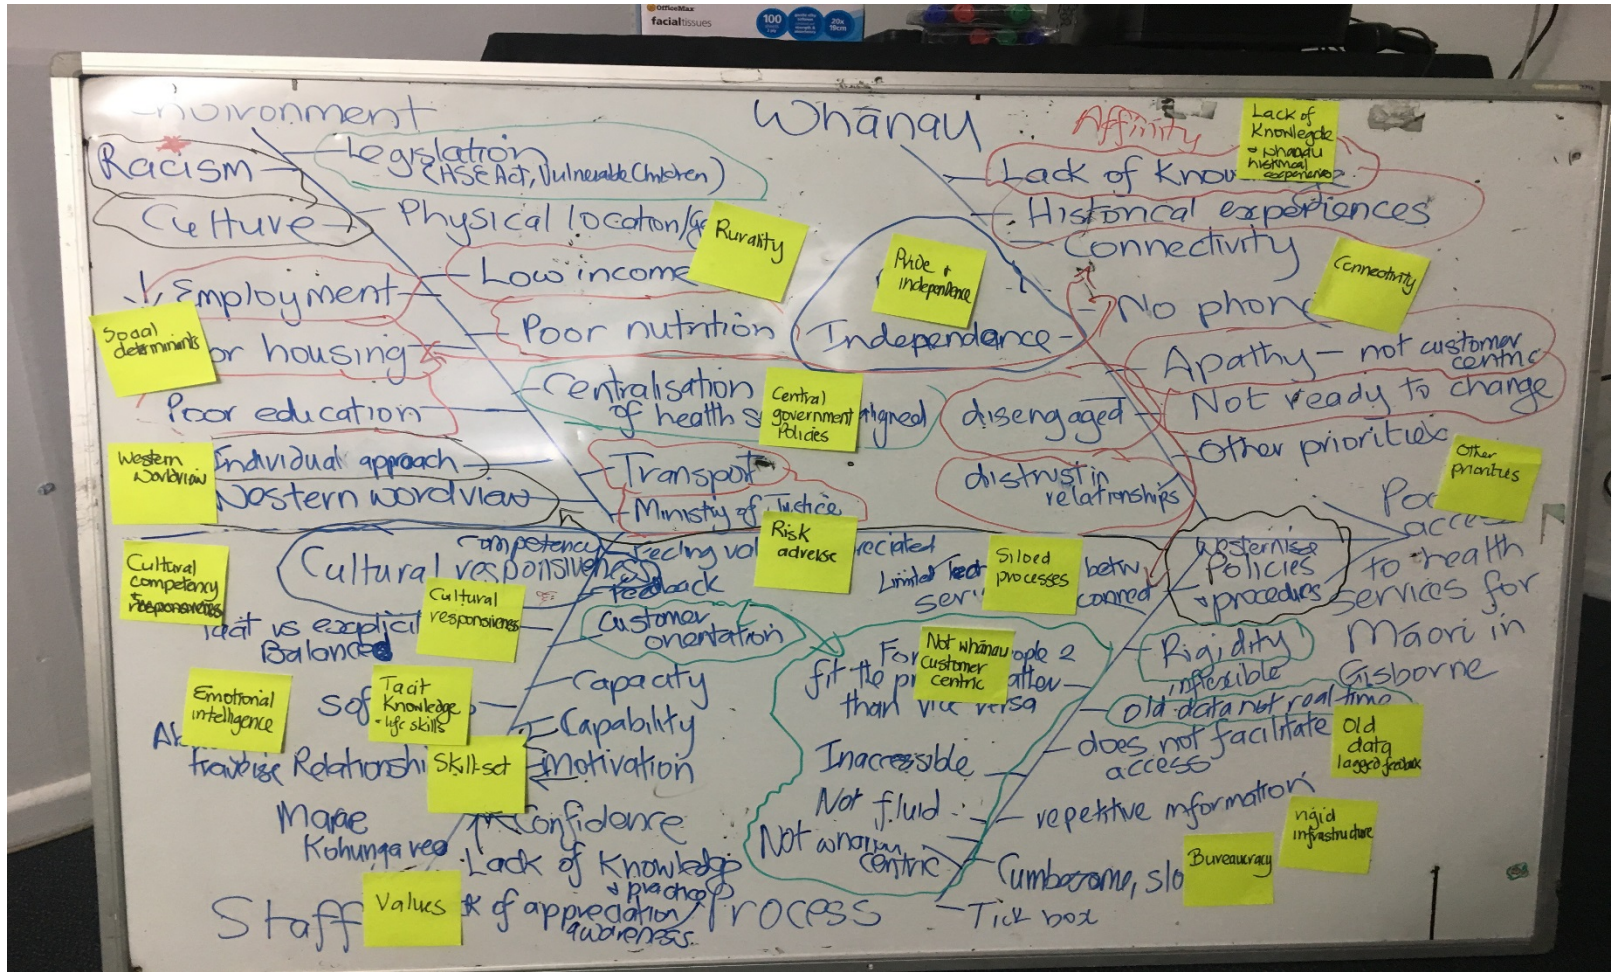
OfficeMax facial tissues 100

Environment

Racism
Culture
Employment
Poor housing
Poor education
Individual approach
Western worldview

Legislation (HSE Act, Vulnerable Children)
Physical location/ge
Low income
Poor nutrition
Centralisation of health s
Transport
Ministry of Justice

Rurality
Social determinants
Western worldview
Central government policies
aligned

Whānau

Affinity
Lack of Knowledge + whānau historical experiences
Lack of Know
Historical experiences
Connectivity
Connectivity
No phone
Pride + independence
Independence
Apathy – not customer centric
Not ready to change
Other priorities
Other priorities
disengaged
distrust in relationships

Cultural competency + responsiveness
Cultural competency responsiveness
Feeling val
Risk adverse
reciated
Feedback
Customer orientation
Cultural responsiveness
Tacit vs explicit
Balanced
Emotional intelligence
soft
Tacit Knowledge - life skills
Ab
Relationshi
Skillset
Capacity
Capability
Motivation
Marae
Kohunga reo
Confidence
Lack of Knowledge + practice
Values
of appreciation awareness
Staff

Limited tech
Siloed processes
serv
betw
connect
Westernised Policies + procedures
Not whānau customer centric
For
fit the pr
ople 2
atten
than vice versa
Rigidity inflexible
old data not real time
Old data lagged feedback
does not facilitate access
Inaccessible
Not fluid
Not whānau centric
repetitive information
rigid infrastructure
Cumbersome, slo
Bureaucracy
Tick box
Process

Poor access to health services for Māori in Gisborne